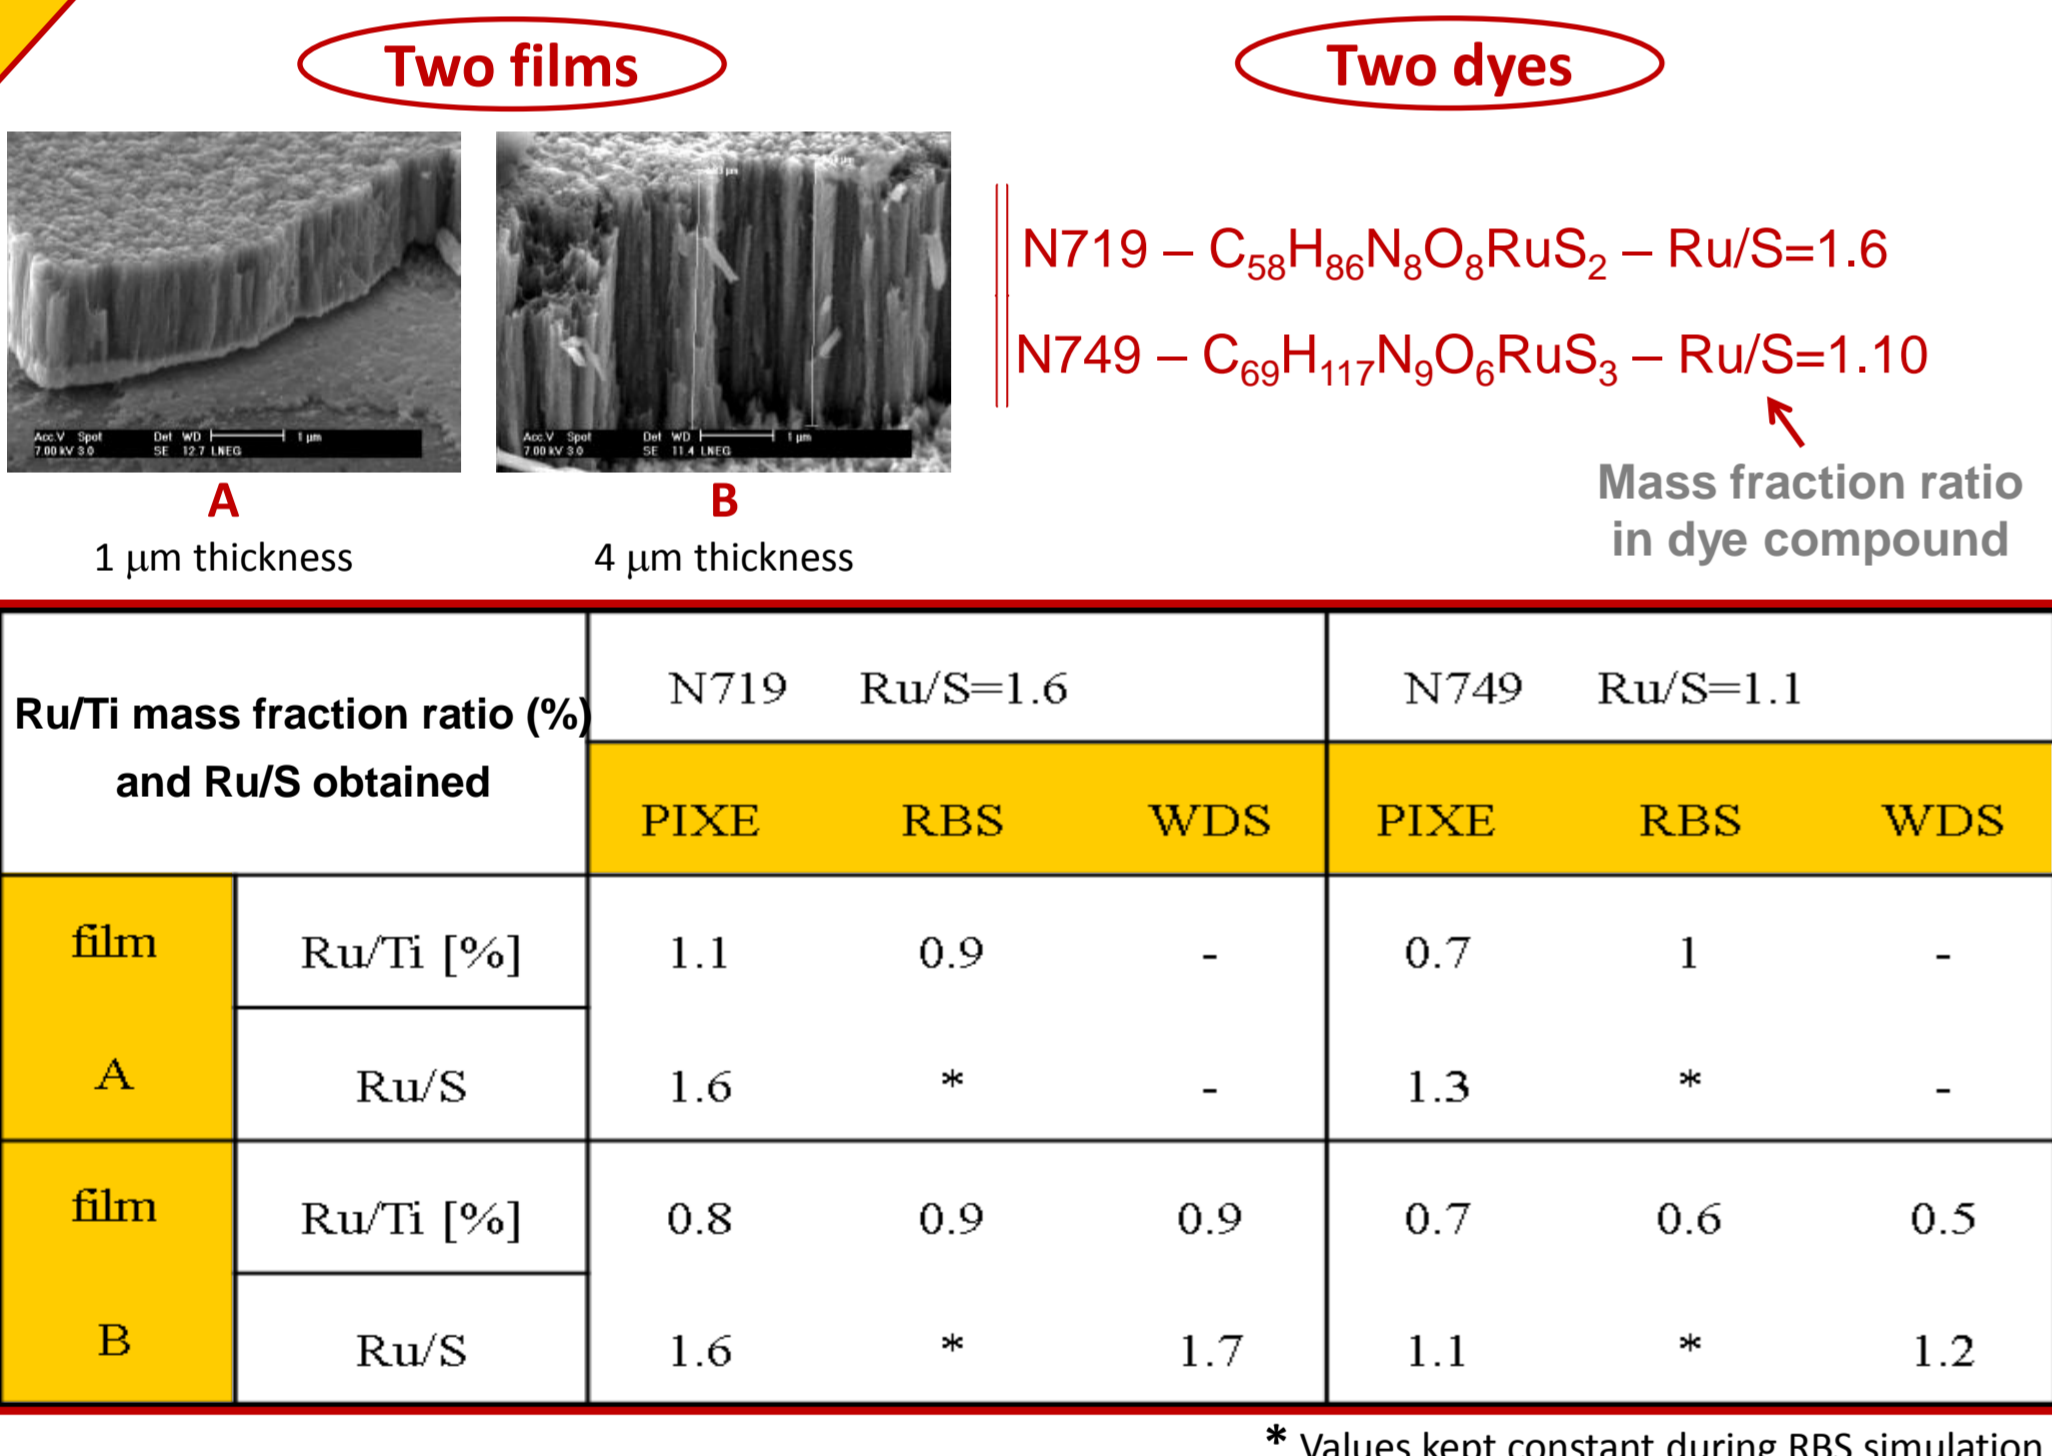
Two films

Two dyes

Acc.V Spot Det WD 1 μm
7.00 kV 3.0 SE 12.7 LNEG

Acc.V Spot Det WD 1 μm
7.00 kV 3.0 SE 11.4 LNEG

A
1 μm thickness

B
4 μm thickness

N719 – $C_{58}H_{86}N_8O_8RuS_2$ – Ru/S=1.6

N749 – $C_{69}H_{117}N_9O_6RuS_3$ – Ru/S=1.10

Mass fraction ratio in dye compound

| Ru/Ti mass fraction ratio (%) and Ru/S obtained | | N719 Ru/S=1.6 | | | N749 Ru/S=1.1 | | |
|---|---|---|---|---|---|---|---|
| | | PIXE | RBS | WDS | PIXE | RBS | WDS |
| film A | Ru/Ti [%] | 1.1 | 0.9 | - | 0.7 | 1 | - |
| | Ru/S | 1.6 | * | - | 1.3 | * | - |
| film B | Ru/Ti [%] | 0.8 | 0.9 | 0.9 | 0.7 | 0.6 | 0.5 |
| | Ru/S | 1.6 | * | 1.7 | 1.1 | * | 1.2 |

* Values kept constant during RBS simulation